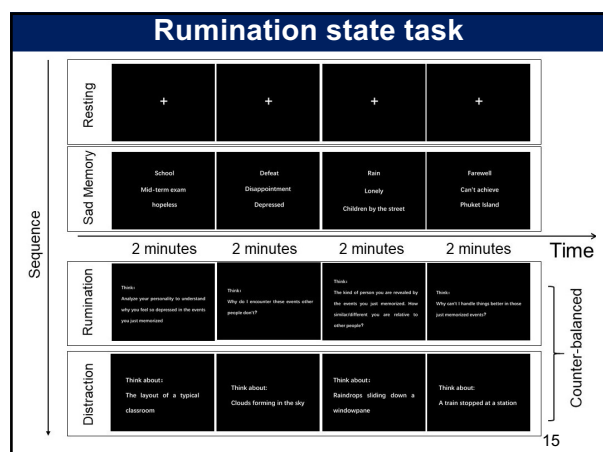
Rumination state task

Sequence

Resting

+

+

+

+

Sad Memory

School
Mid-term exam
hopeless

Defeat
Disappointment
Depressed

Rain
Lonely
Children by the street

Farewell
Can't achieve
Phuket Island

2 minutes

2 minutes

2 minutes

2 minutes

Time

Rumination

Think:
Analyze your personality to understand why you feel so depressed in the events you just memorized

Think:
Why do I encounter these events other people don't?

Think:
The kind of person you are revealed by the events you just memorized. How similar/different you are relative to other people?

Think:
Why can't I handle things better in those just memorized events?

Counter-balanced

Distraction

Think about:
The layout of a typical classroom

Think about:
Clouds forming in the sky

Think about:
Raindrops sliding down a windowpane

Think about:
A train stopped at a station

15